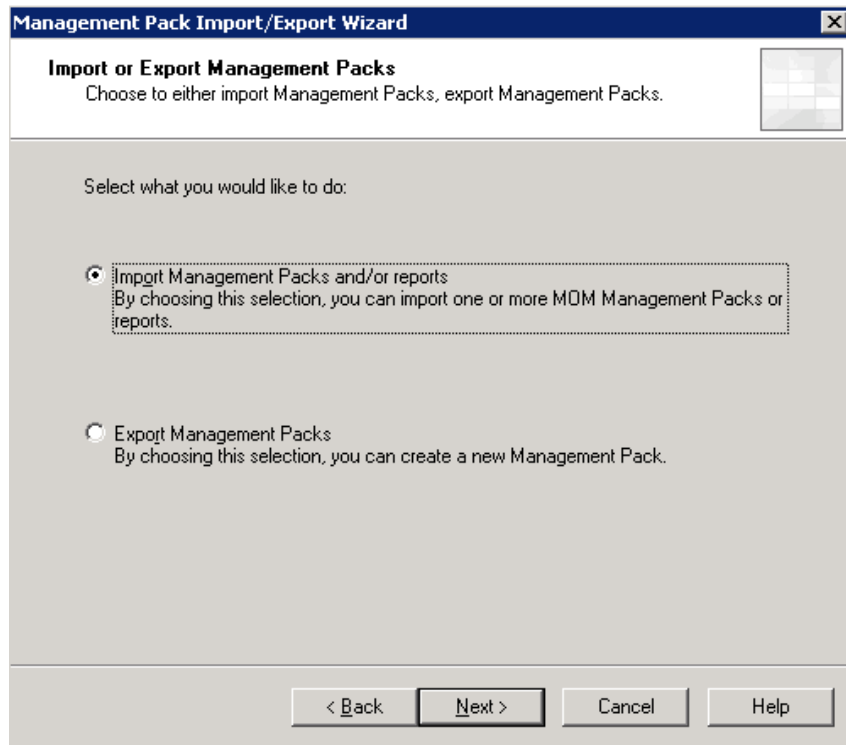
Management Pack Import/Export Wizard

Import or Export Management Packs
Choose to either import Management Packs, export Management Packs.

Select what you would like to do:

Import Management Packs and/or reports
By choosing this selection, you can import one or more MOM Management Packs or reports.

Export Management Packs
By choosing this selection, you can create a new Management Pack.

< Back
Next >
Cancel
Help